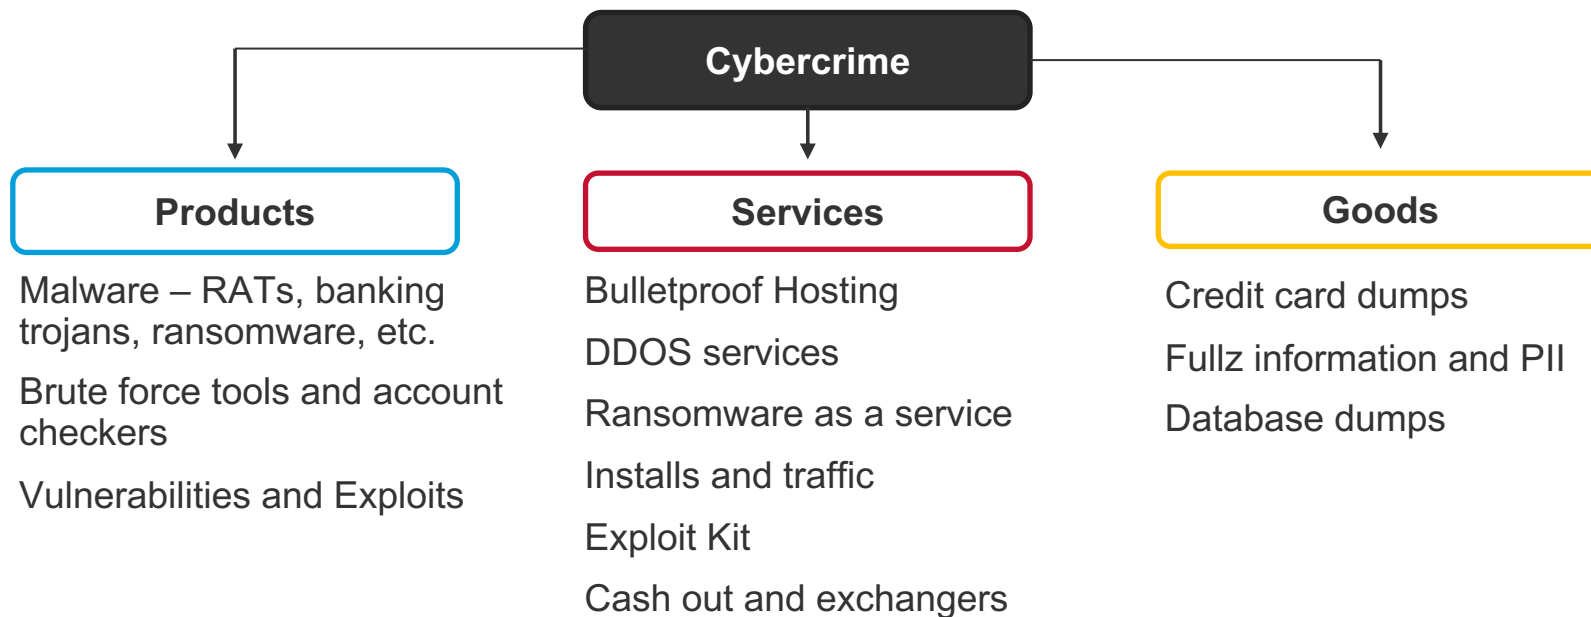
Cybercrime

Products

Malware – RATs, banking trojans, ransomware, etc.

Brute force tools and account checkers

Vulnerabilities and Exploits

Services

Bulletproof Hosting

DDOS services

Ransomware as a service

Installs and traffic

Exploit Kit

Cash out and exchangers

Goods

Credit card dumps

Fullz information and PII

Database dumps